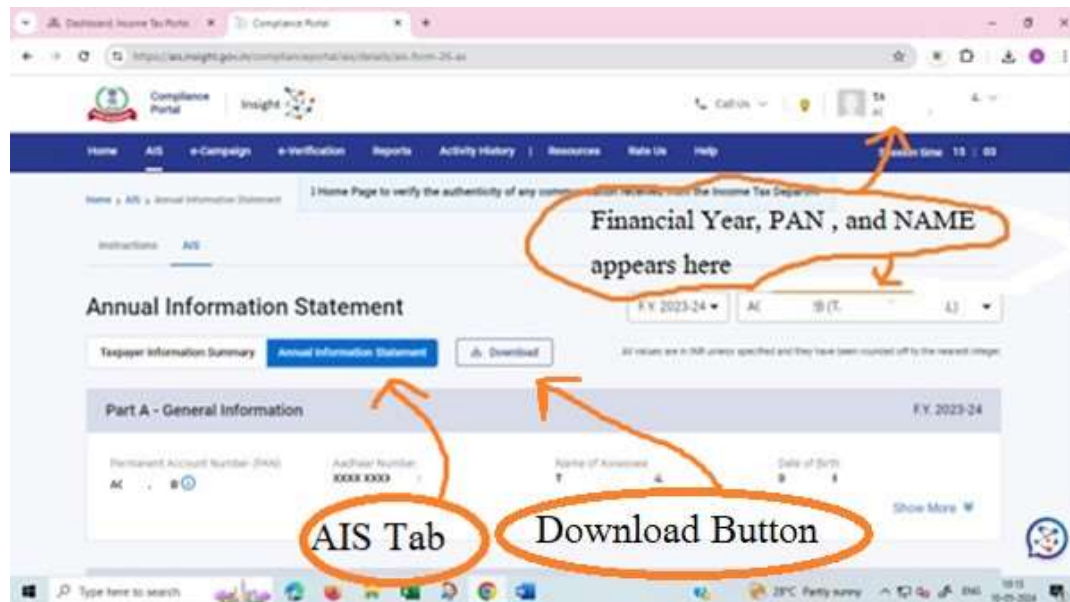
Dashboard Income Tax Portal | Compliance Portal

https://ais.insight.gov.in/complianceportal/ais/details/ais-form-26-as

Compliance Portal | Insight

Call Us

Home | AIS | e-Campaign | e-Verification | Reports | Activity History | Resources | Rate Us | Help

Session time 15 : 03

Home > AIS > Annual Information Statement

Home Page to verify the authenticity of any communication received from the Income Tax Department

Financial Year, PAN , and NAME appears here

Instructions | AIS

Annual Information Statement

F.Y. 2023-24

Taxpayer Information Summary | Annual Information Statement | Download

All values are in INR unless specified and they have been rounded off to the nearest integer

Part A - General Information

F.Y. 2023-24

Permanent Account Number (PAN) | Aadhaar Number XXXX XXXX | Name of Assessee | Date of Birth

Show More

AIS Tab

Download Button

Type here to search

29°C Partly sunny ENG